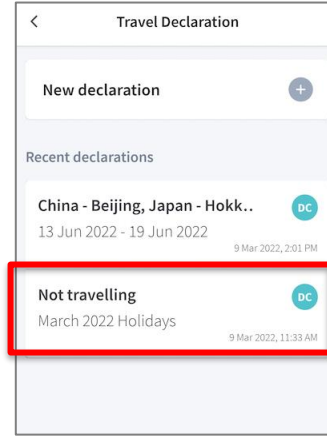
<

Travel Declaration

New declaration

+

Recent declarations

China - Beijing, Japan - Hokk..

DC

13 Jun 2022 - 19 Jun 2022

9 Mar 2022, 2:01 PM

Not travelling

DC

March 2022 Holidays

9 Mar 2022, 11:33 AM